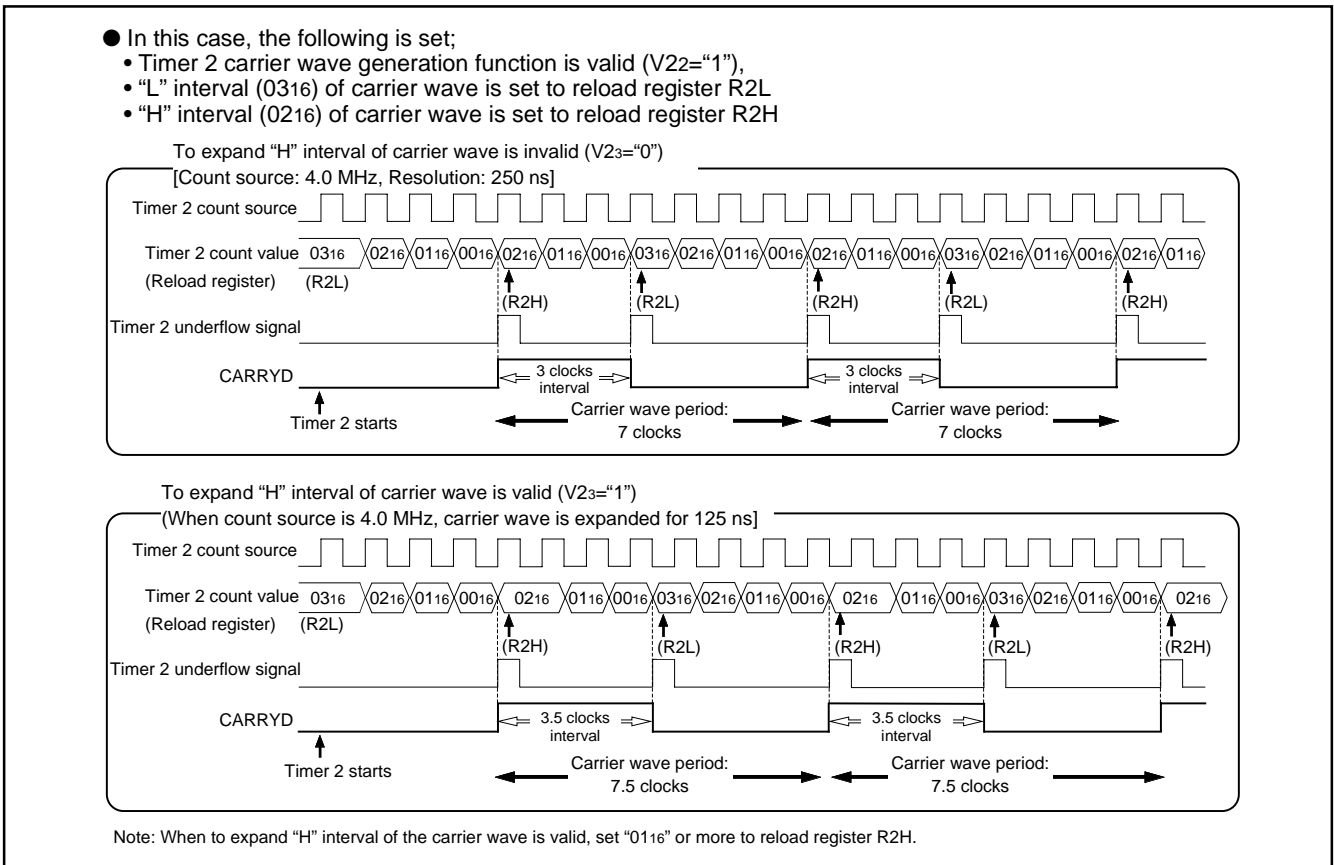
● In this case, the following is set;
• Timer 2 carrier wave generation function is valid ($V2_2$="1"),
• "L" interval ($03_{16}$) of carrier wave is set to reload register R2L
• "H" interval ($02_{16}$) of carrier wave is set to reload register R2H

To expand "H" interval of carrier wave is invalid ($V2_3$="0")
[Count source: 4.0 MHz, Resolution: 250 ns]

Timer 2 count source

Timer 2 count value $03_{16}$ $02_{16}$ $01_{16}$ $00_{16}$ $02_{16}$ $01_{16}$ $00_{16}$ $03_{16}$ $02_{16}$ $01_{16}$ $00_{16}$ $02_{16}$ $01_{16}$ $00_{16}$ $03_{16}$ $02_{16}$ $01_{16}$ $00_{16}$ $02_{16}$ $01_{16}$
(Reload register) (R2L) (R2H) (R2L) (R2H) (R2L) (R2H)

Timer 2 underflow signal

CARRYD

3 clocks interval 3 clocks interval

Timer 2 starts

Carrier wave period: 7 clocks
Carrier wave period: 7 clocks

To expand "H" interval of carrier wave is valid ($V2_3$="1")
(When count source is 4.0 MHz, carrier wave is expanded for 125 ns]

Timer 2 count source

Timer 2 count value $03_{16}$ $02_{16}$ $01_{16}$ $00_{16}$ $02_{16}$ $01_{16}$ $00_{16}$ $03_{16}$ $02_{16}$ $01_{16}$ $00_{16}$ $02_{16}$ $01_{16}$ $00_{16}$ $03_{16}$ $02_{16}$ $01_{16}$ $00_{16}$ $02_{16}$
(Reload register) (R2L) (R2H) (R2L) (R2H) (R2L) (R2H)

Timer 2 underflow signal

CARRYD

3.5 clocks interval 3.5 clocks interval

Timer 2 starts

Carrier wave period: 7.5 clocks
Carrier wave period: 7.5 clocks

Note: When to expand "H" interval of the carrier wave is valid, set "$01_{16}$" or more to reload register R2H.